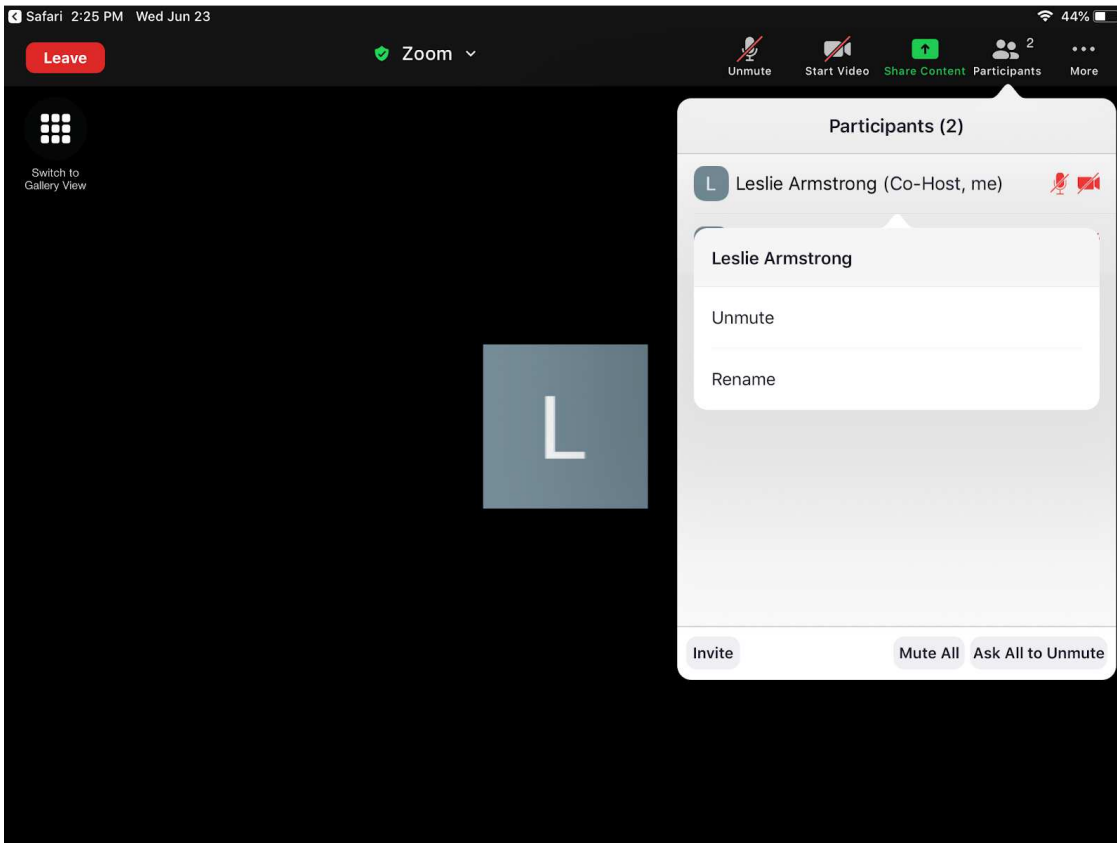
Safari 2:25 PM Wed Jun 23
44%

Leave

Zoom

Unmute
Start Video
Share Content
2
Participants
More

Switch to Gallery View

Participants (2)

L Leslie Armstrong (Co-Host, me)

Leslie Armstrong

Unmute

Rename

L

Invite
Mute All
Ask All to Unmute